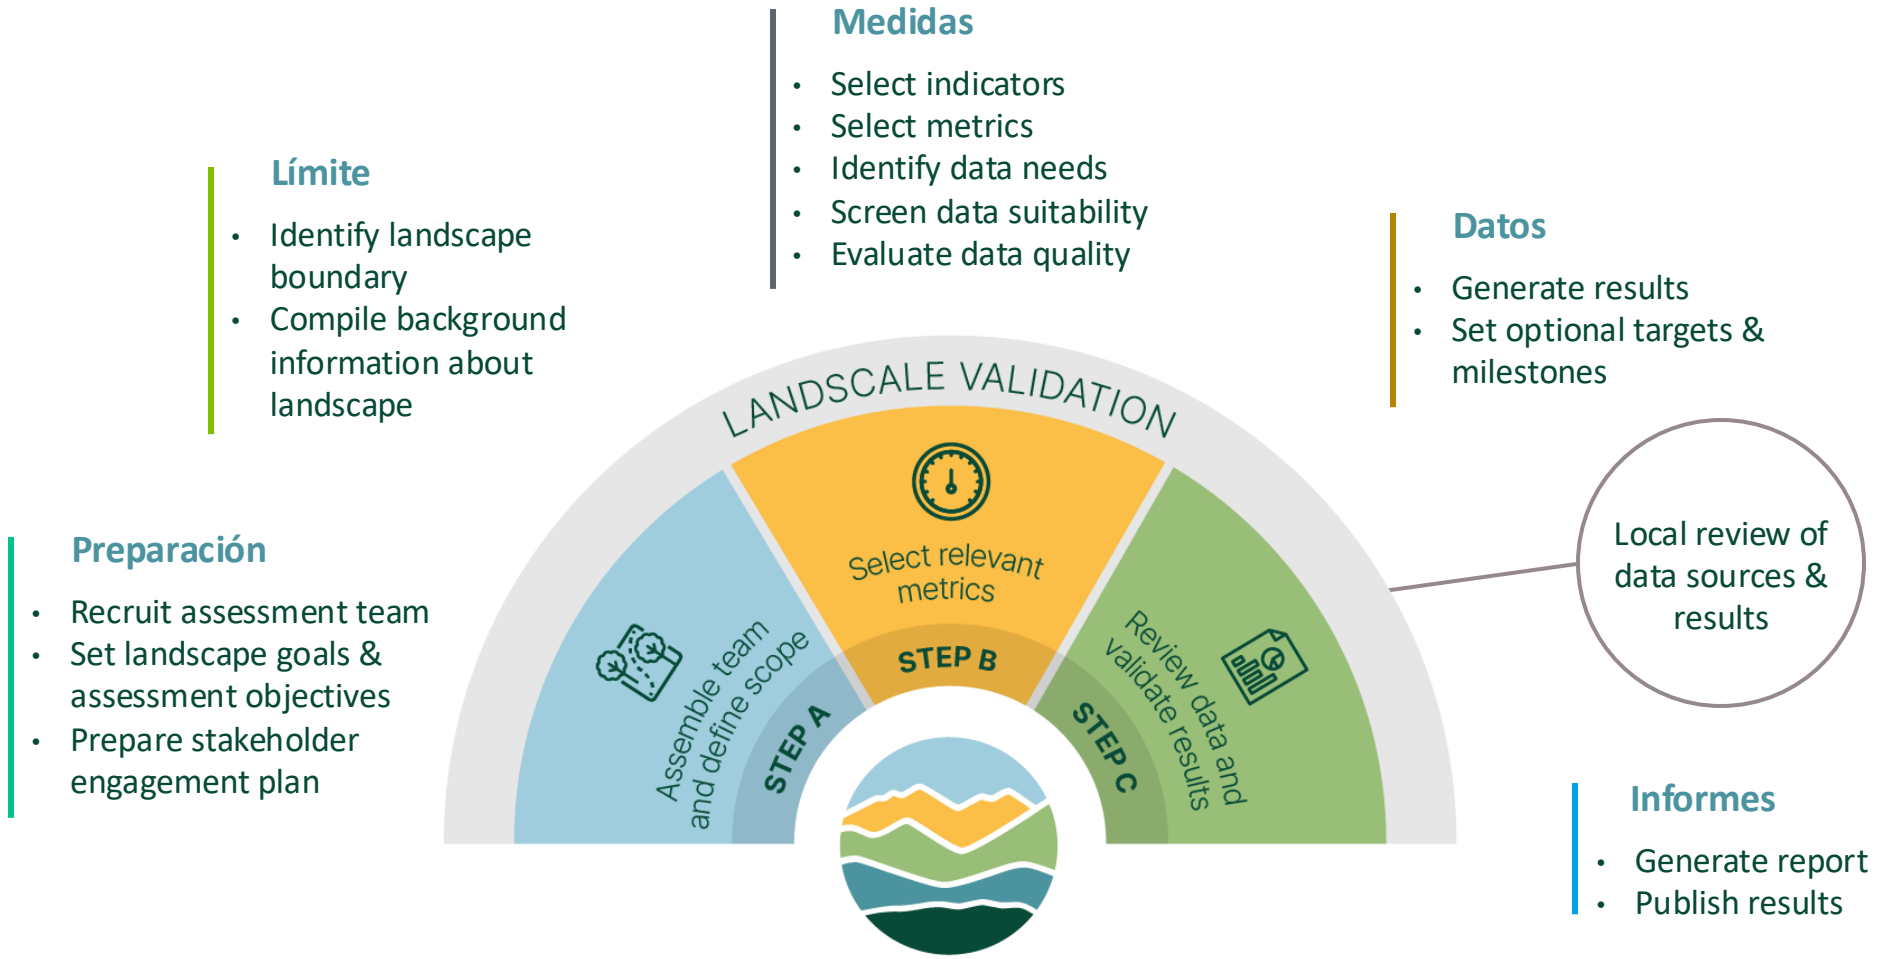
Medidas

- Select indicators
- Select metrics
- Identify data needs
- Screen data suitability
- Evaluate data quality

Límite

- Identify landscape boundary
- Compile background information about landscape

Datos

- Generate results
- Set optional targets & milestones

LANDSCALE VALIDATION

Select relevant metrics

STEP B

Assemble team and define scope

STEP A

Review data and validate results

STEP C

Local review of data sources & results

Preparación

- Recruit assessment team
- Set landscape goals & assessment objectives
- Prepare stakeholder engagement plan

Informes

- Generate report
- Publish results